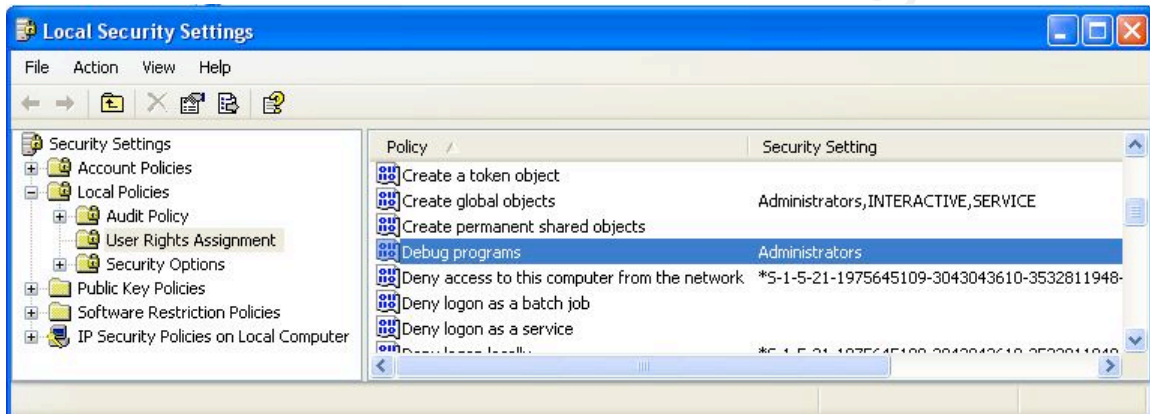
Local Security Settings

File Action View Help

Security Settings
Account Policies
Local Policies
Audit Policy
User Rights Assignment
Security Options
Public Key Policies
Software Restriction Policies
IP Security Policies on Local Computer

| Policy | Security Setting |
|---|---|
| Create a token object | |
| Create global objects | Administrators,INTERACTIVE,SERVICE |
| Create permanent shared objects | |
| Debug programs | Administrators |
| Deny access to this computer from the network | *S-1-5-21-1975645109-3043043610-3532811948- |
| Deny logon as a batch job | |
| Deny logon as a service | |
| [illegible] | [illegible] |